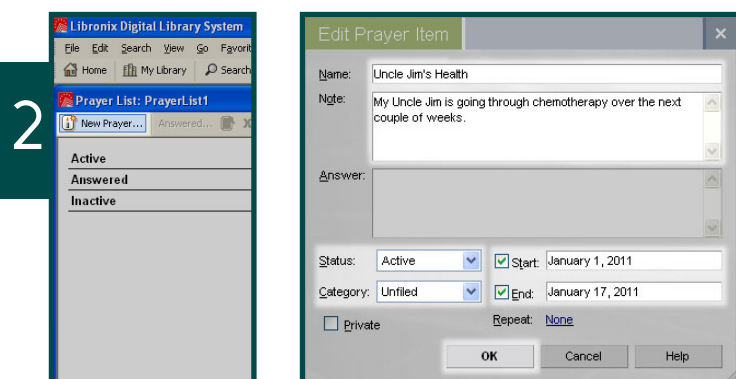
2

Libronix Digital Library System

File Edit Search View Go Favorit

Home My Library Search

Prayer List: PrayerList1

New Prayer... Answered...

Active

Answered

Inactive

Edit Prayer Item

Name: Uncle Jim's Health

Note: My Uncle Jim is going through chemotherapy over the next couple of weeks.

Answer:

Status: Active

Start: January 1, 2011

Category: Unfiled

End: January 17, 2011

Private

Repeat: None

OK

Cancel

Help